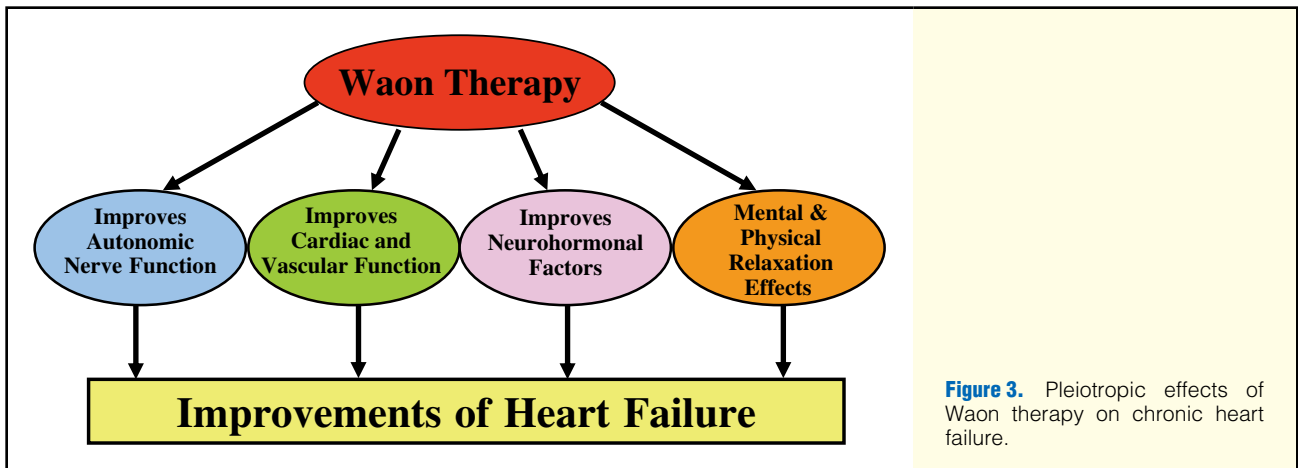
Waon Therapy

Improves Autonomic Nerve Function

Improves Cardiac and Vascular Function

Improves Neurohormonal Factors

Mental & Physical Relaxation Effects

Improvements of Heart Failure

**Figure 3.** Pleiotropic effects of Waon therapy on chronic heart failure.